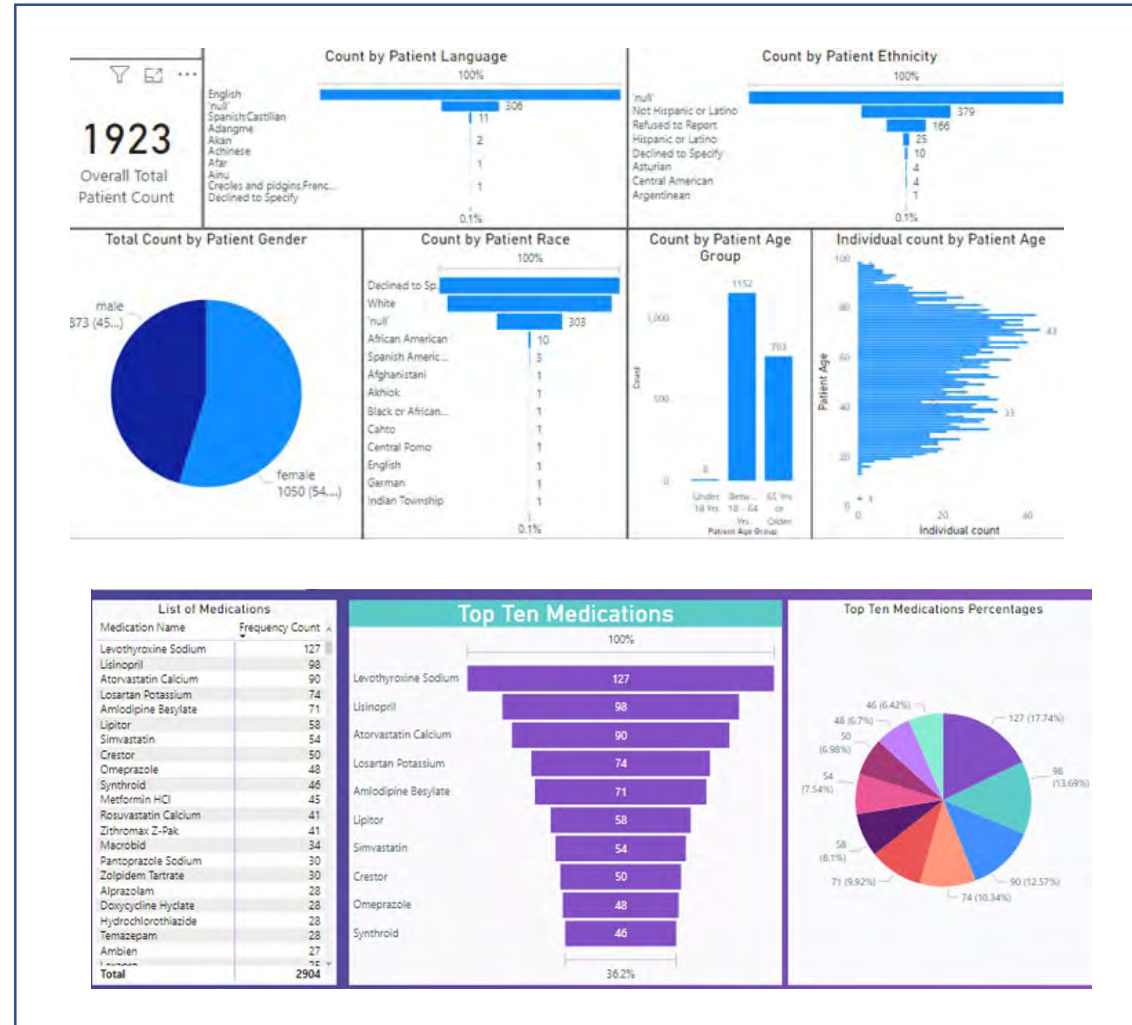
1923
Overall Total Patient Count

Count by Patient Language
100%
English
'null'
Spanish;Castilian
Adangme
Akan
Achinese
Afar
Ainu
Creoles and pidgins,Frenc...
Declined to Specify
306
11
2
1
1
0.1%

Count by Patient Ethnicity
100%
'null'
Not Hispanic or Latino
Refused to Report
Hispanic or Latino
Declined to Specify
Asturian
Central American
Argentinean
379
166
25
10
4
4
1
0.1%

Total Count by Patient Gender
male
873 (45...)
female
1050 (54...)

Count by Patient Race
100%
Declined to Sp...
White
'null'
African American
Spanish Americ...
Afghanistani
Akhiok
Black or African...
Cahto
Central Pomo
English
German
Indian Township
303
10
3
1
1
1
1
1
1
1
1
0.1%

Count by Patient Age Group
1152
703
8
1,000
500
0
Count
Under 18 Yrs
Betw... 18 - 64 Yrs
65 Yrs or Older
Patient Age Group

Individual count by Patient Age
100
80
60
40
20
0
43
33
Patient Age
0
20
40
Individual count

List of Medications
| Medication Name | Frequency Count |
|---|---|
| Levothyroxine Sodium | 127 |
| Lisinopril | 98 |
| Atorvastatin Calcium | 90 |
| Losartan Potassium | 74 |
| Amlodipine Besylate | 71 |
| Lipitor | 58 |
| Simvastatin | 54 |
| Crestor | 50 |
| Omeprazole | 48 |
| Synthroid | 46 |
| Metformin HCl | 45 |
| Rosuvastatin Calcium | 41 |
| Zithromax Z-Pak | 41 |
| Macrobid | 34 |
| Pantoprazole Sodium | 30 |
| Zolpidem Tartrate | 30 |
| Alprazolam | 28 |
| Doxycycline Hyclate | 28 |
| Hydrochlorothiazide | 28 |
| Temazepam | 28 |
| Ambien | 27 |
| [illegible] | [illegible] |
| Total | 2904 |

Top Ten Medications
100%
Levothyroxine Sodium 127
Lisinopril 98
Atorvastatin Calcium 90
Losartan Potassium 74
Amlodipine Besylate 71
Lipitor 58
Simvastatin 54
Crestor 50
Omeprazole 48
Synthroid 46
36.2%

Top Ten Medications Percentages
46 (6.42%)
48 (6.7%)
50 (6.98%)
54 (7.54%)
58 (8.1%)
71 (9.92%)
74 (10.34%)
90 (12.57%)
98 (13.69%)
127 (17.74%)